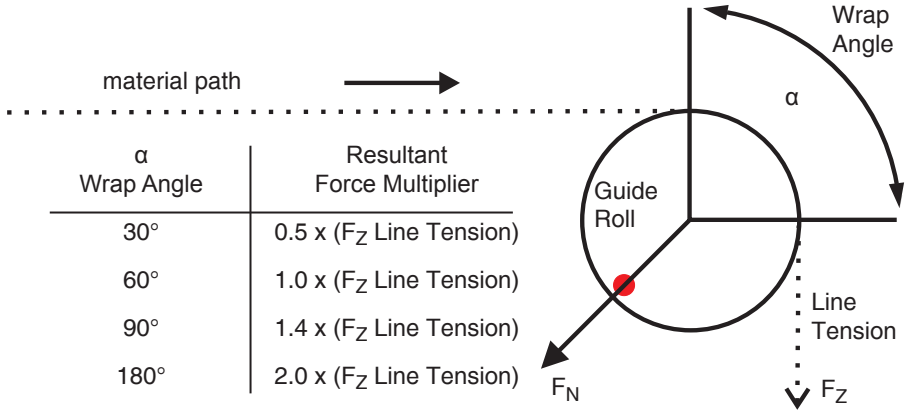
material path

| α Wrap Angle | Resultant Force Multiplier |
|---|---|
| 30° | 0.5 x ($F_Z$ Line Tension) |
| 60° | 1.0 x ($F_Z$ Line Tension) |
| 90° | 1.4 x ($F_Z$ Line Tension) |
| 180° | 2.0 x ($F_Z$ Line Tension) |

Wrap Angle

α

Guide Roll

Line Tension

$F_N$

$F_Z$